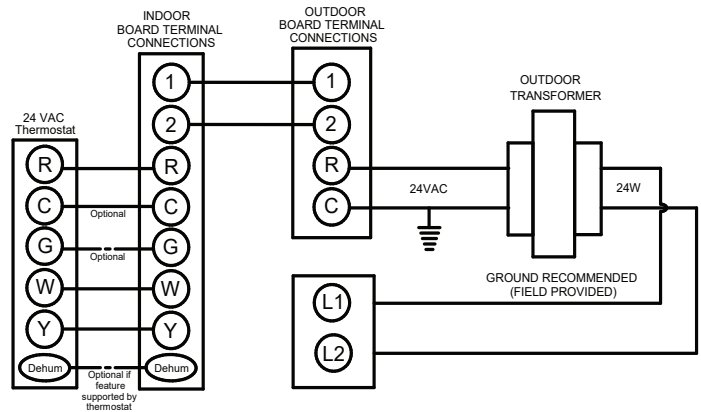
INDOOR BOARD TERMINAL CONNECTIONS

OUTDOOR BOARD TERMINAL CONNECTIONS

24 VAC Thermostat

R
C
G
W
Y
Dehum

Optional
Optional
Optional if feature supported by thermostat

1
2
R
C
G
W
Y
Dehum

1
2
R
C

24VAC

OUTDOOR TRANSFORMER

24W

GROUND RECOMMENDED (FIELD PROVIDED)

L1
L2